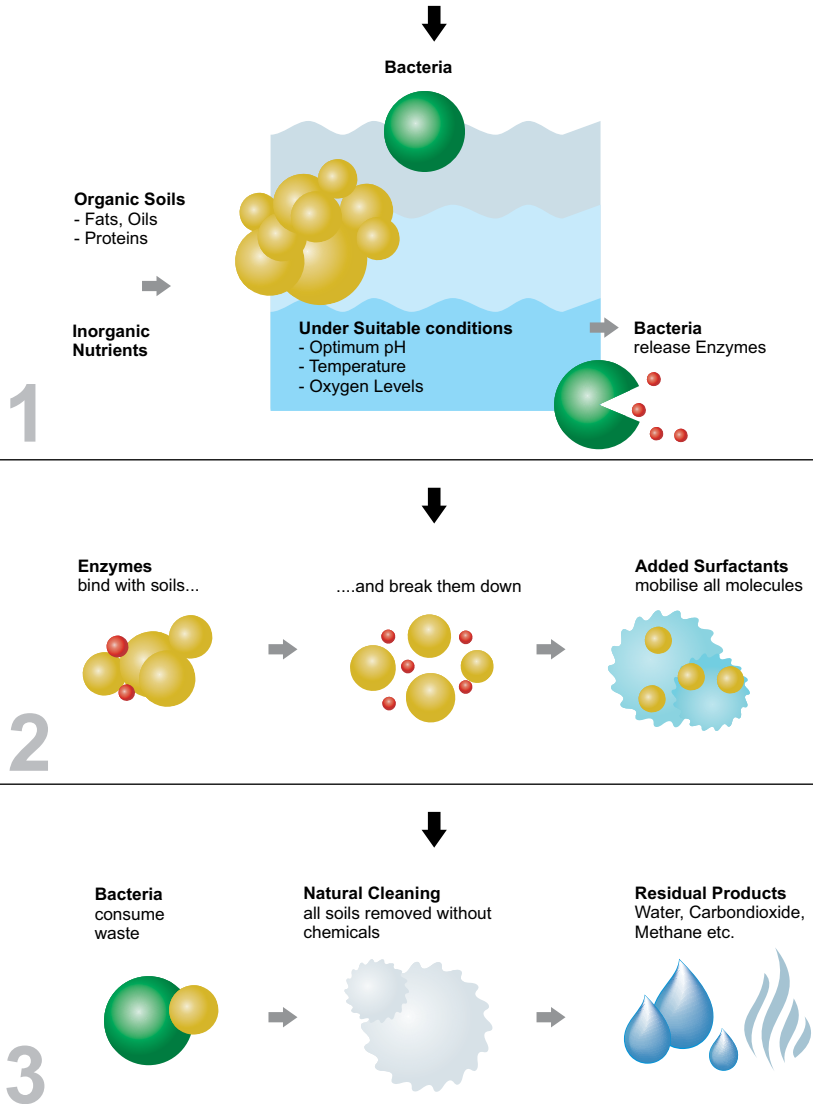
Bacteria

Organic Soils
- Fats, Oils
- Proteins

Inorganic Nutrients

Under Suitable conditions
- Optimum pH
- Temperature
- Oxygen Levels

Bacteria
release Enzymes

1

Enzymes
bind with soils...

....and break them down

Added Surfactants
mobilise all molecules

2

Bacteria
consume waste

Natural Cleaning
all soils removed without chemicals

Residual Products
Water, Carbondioxide, Methane etc.

3